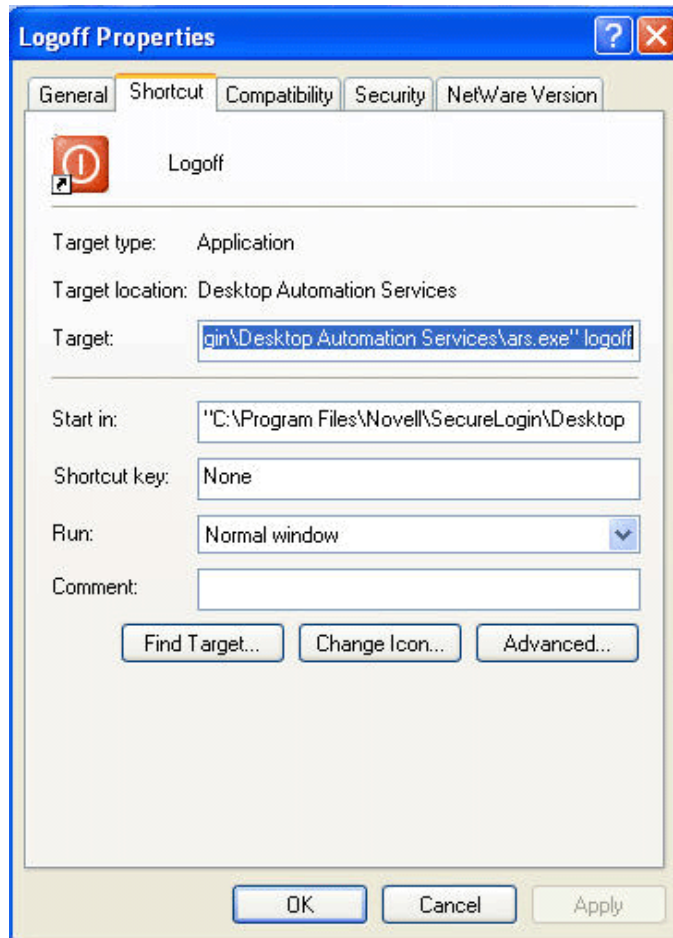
Logoff Properties

General | Shortcut | Compatibility | Security | NetWare Version

Logoff

Target type: Application

Target location: Desktop Automation Services

Target: gin\Desktop Automation Services\ars.exe" logoff

Start in: "C:\Program Files\Novell\SecureLogin\Desktop

Shortcut key: None

Run: Normal window

Comment:

Find Target... | Change Icon... | Advanced...

OK | Cancel | Apply